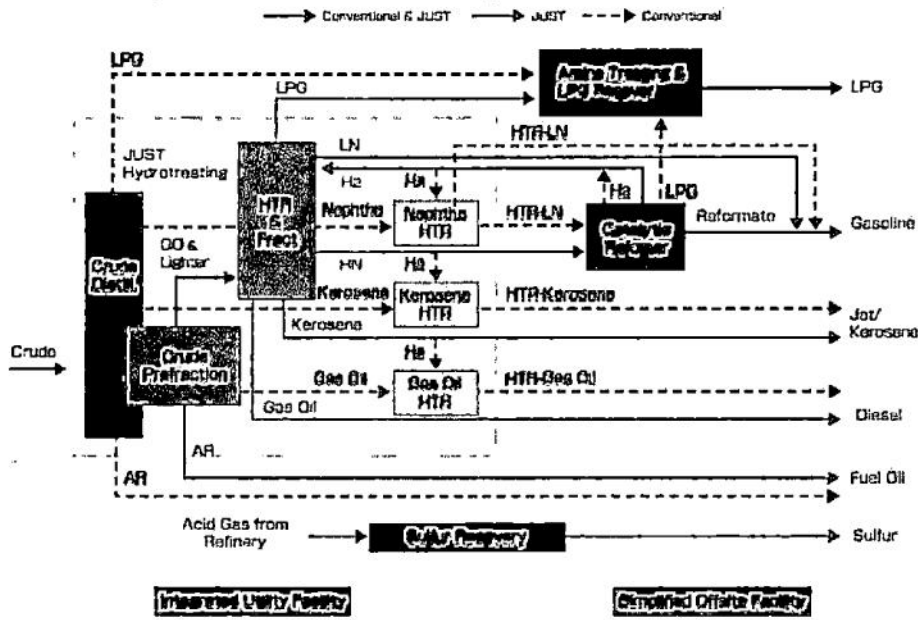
Conventional & JUST   JUST   Conventional

LPG

Amine Treating & LPG Recovery

LPG

LPG

HTR-LN

LN

JUST Hydrotreating

H2

H2

HTR & Fract.

Naphtha

Naphtha HTR

HTR-LN

H2

LPG

Catalytic Reformer

Reformate

Gasoline

GO & Lighter

Crude Distil.

HN

H2

Kerosene

Kerosene HTR

HTR-Kerosene

Jet/ Kerosene

Kerosene

Crude

Crude Prefraction

H2

Gas Oil

Gas Oil HTR

HTR-Gas Oil

Gas Oil

Diesel

AR.

AR

Fuel Oil

Acid Gas from Refinery

Sulfur Recovery

Sulfur

Integrated Utility Facility

Simplified Offsite Facility